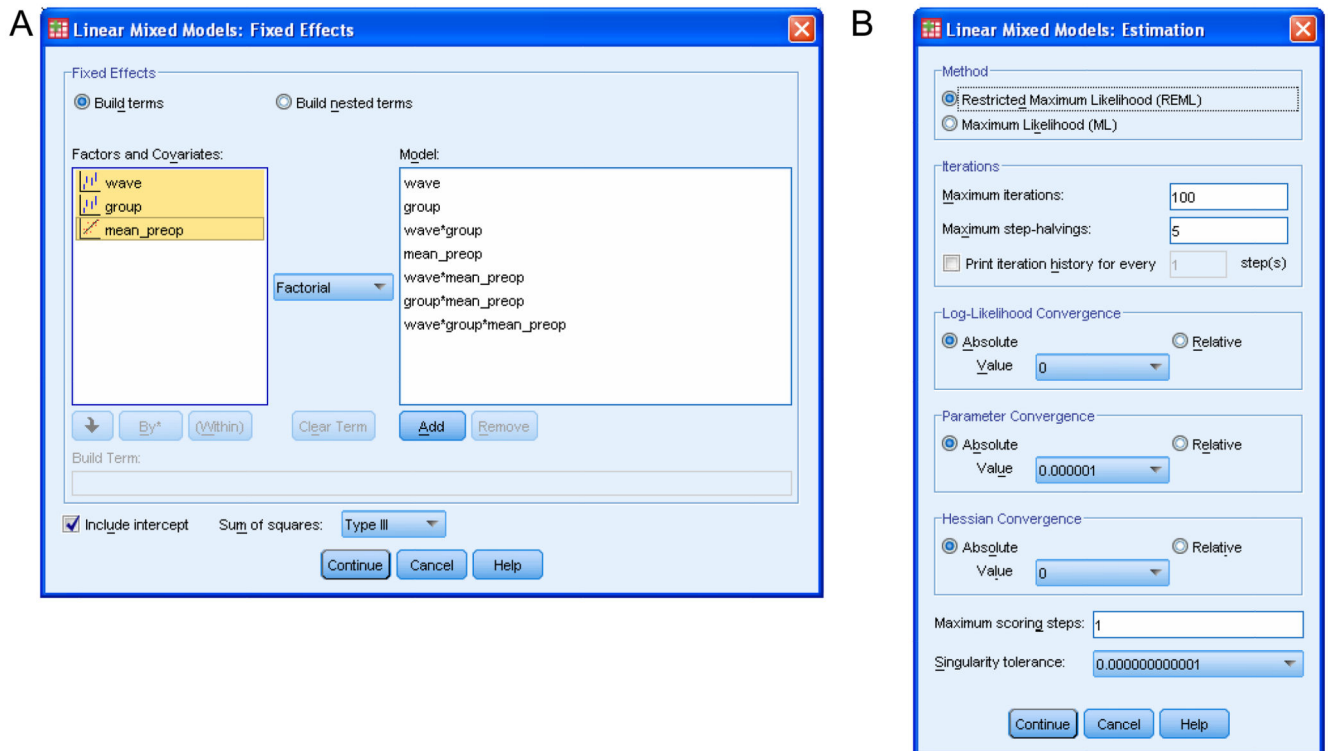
A

Linear Mixed Models: Fixed Effects

Fixed Effects

Build terms

Build nested terms

Factors and Covariates:

wave

group

mean_preop

Model:

wave

group

wave*group

mean_preop

wave*mean_preop

group*mean_preop

wave*group*mean_preop

Factorial

By*

(Within)

Clear Term

Add

Remove

Build Term:

Include intercept

Sum of squares:

Type III

Continue

Cancel

Help

B

Linear Mixed Models: Estimation

Method

Restricted Maximum Likelihood (REML)

Maximum Likelihood (ML)

Iterations

Maximum iterations:

100

Maximum step-halvings:

5

Print iteration history for every

1

step(s)

Log-Likelihood Convergence

Absolute

Relative

Value

0

Parameter Convergence

Absolute

Relative

Value

0.000001

Hessian Convergence

Absolute

Relative

Value

0

Maximum scoring steps:

1

Singularity tolerance:

0.000000000001

Continue

Cancel

Help